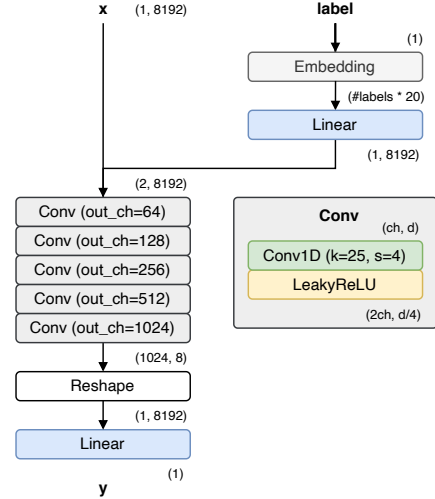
x
(1, 8192)
label
(1)
Embedding
(#labels * 20)
Linear
(1, 8192)
(2, 8192)
Conv (out_ch=64)
Conv (out_ch=128)
Conv (out_ch=256)
Conv (out_ch=512)
Conv (out_ch=1024)
(1024, 8)
Reshape
(1, 8192)
Linear
(1)
y
Conv
(ch, d)
Conv1D (k=25, s=4)
LeakyReLU
(2ch, d/4)